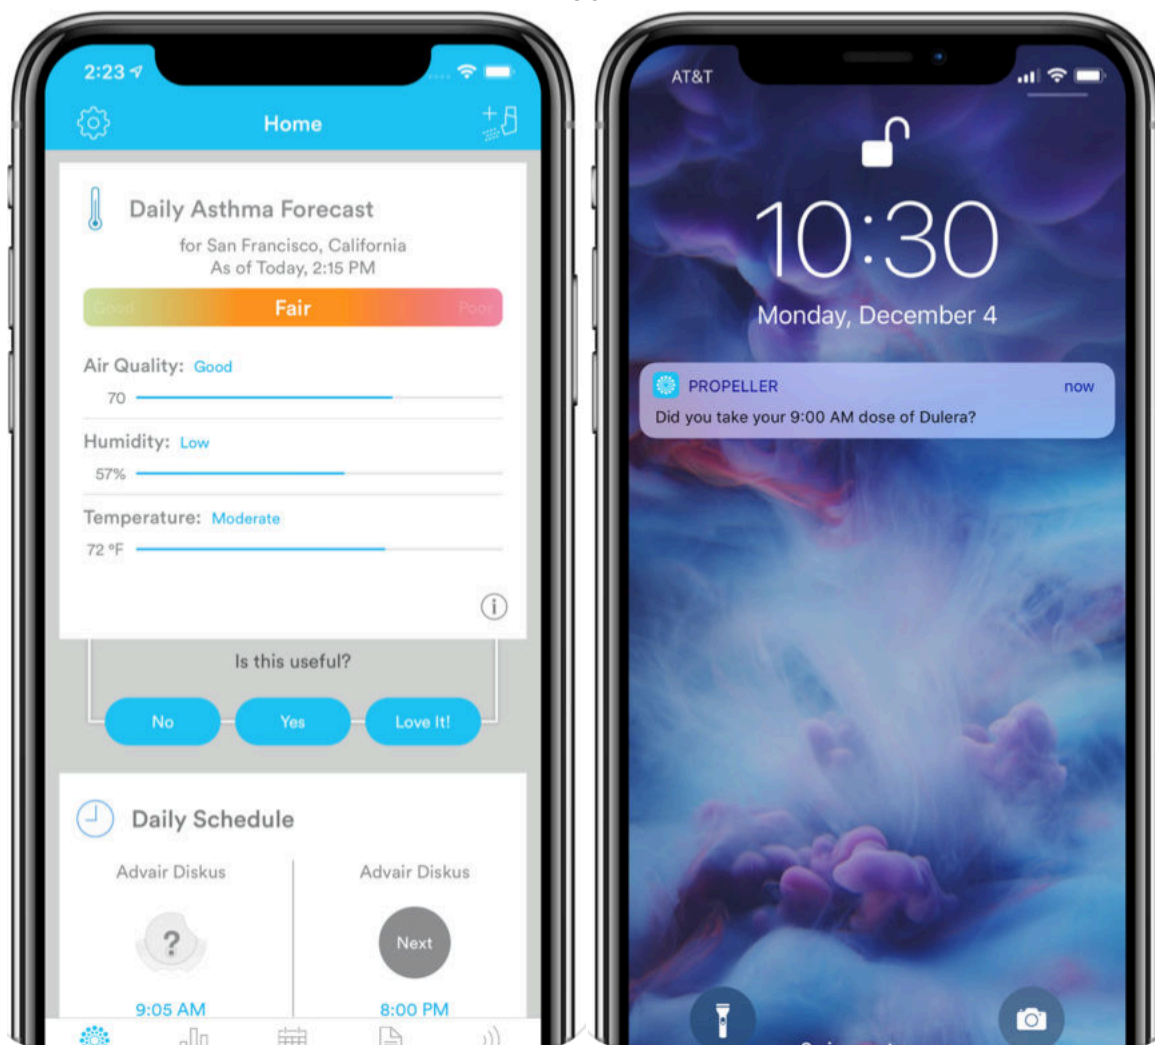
2:23

Home

Daily Asthma Forecast
for San Francisco, California
As of Today, 2:15 PM

Good Fair Poor

Air Quality: Good
70

Humidity: Low
57%

Temperature: Moderate
72 °F

Is this useful?

No Yes Love It!

Daily Schedule

Advair Diskus
?
9:05 AM

Advair Diskus
Next
8:00 PM

AT&T

10:30
Monday, December 4

PROPELLER now
Did you take your 9:00 AM dose of Dulera?